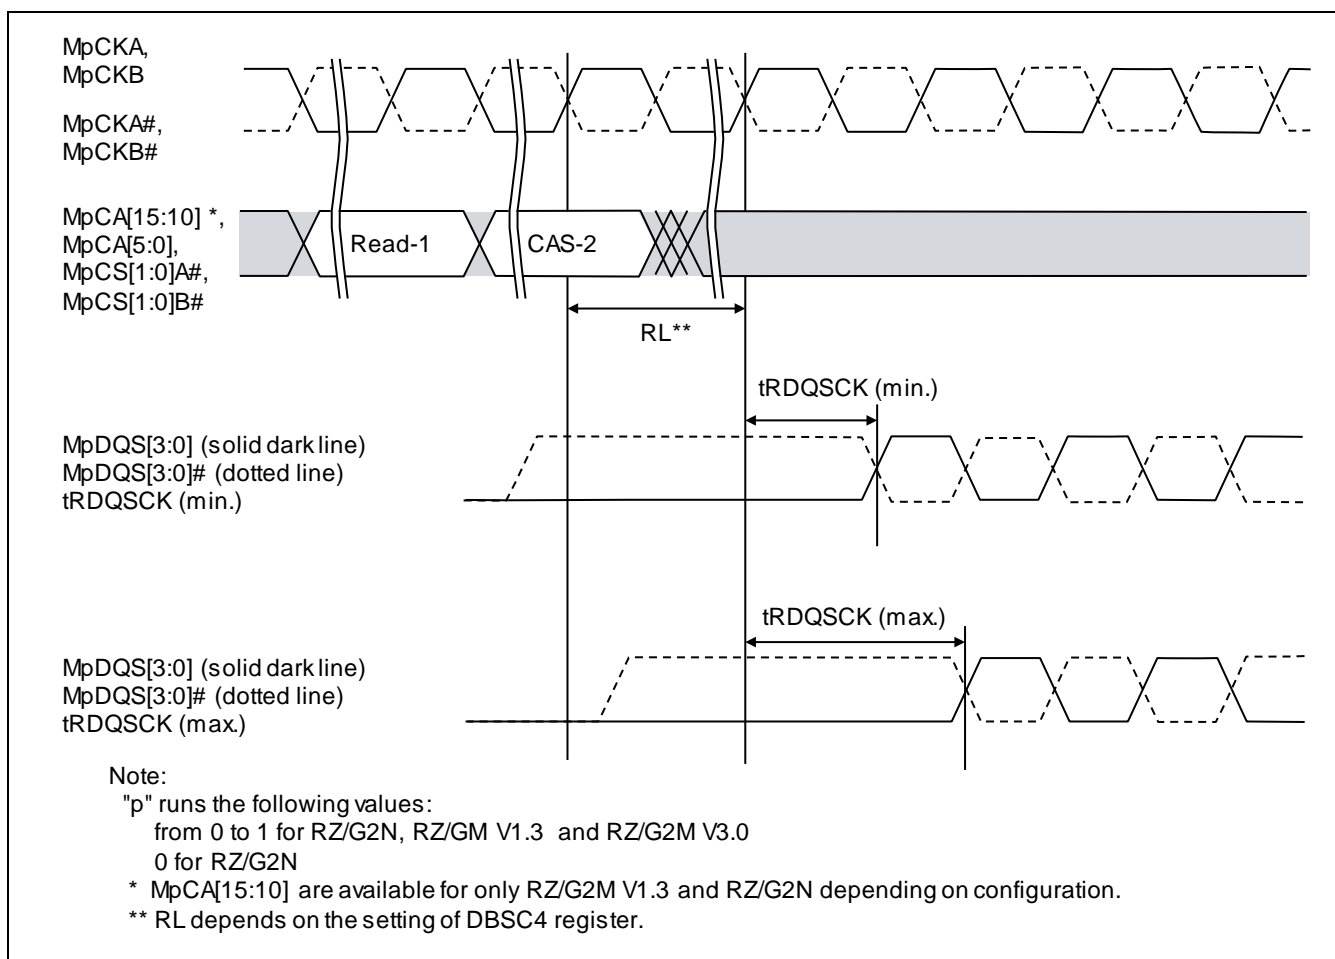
MpCKA,
MpCKB

MpCKA#,
MpCKB#

MpCA[15:10] *,
MpCA[5:0],
MpCS[1:0]A#,
MpCS[1:0]B#

Read-1

CAS-2

RL**

tRDQSCK (min.)

MpDQS[3:0] (solid dark line)
MpDQS[3:0]# (dotted line)
tRDQSCK (min.)

tRDQSCK (max.)

MpDQS[3:0] (solid dark line)
MpDQS[3:0]# (dotted line)
tRDQSCK (max.)

Note:
"p" runs the following values:
from 0 to 1 for RZ/G2N, RZ/GM V1.3 and RZ/G2M V3.0
0 for RZ/G2N
* MpCA[15:10] are available for only RZ/G2M V1.3 and RZ/G2N depending on configuration.
** RL depends on the setting of DBSC4 register.